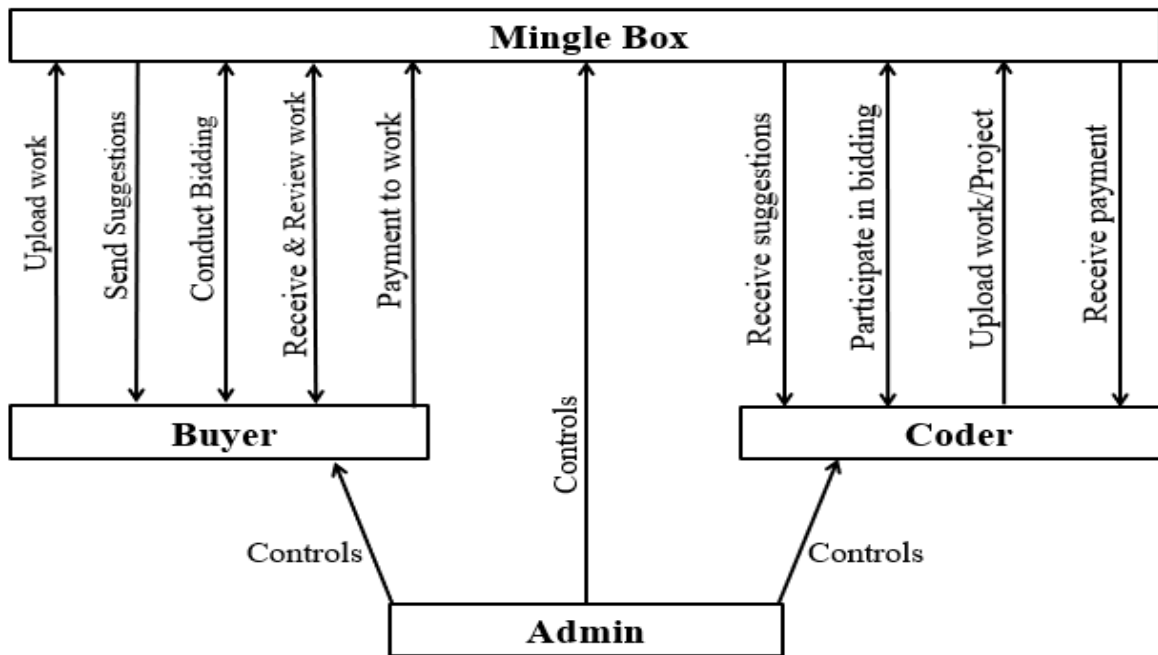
Mingle Box

Upload work

Send Suggestions

Conduct Bidding

Receive & Review work

Payment to work

Controls

Receive suggestions

Participate in bidding

Upload work/Project

Receive payment

Buyer

Coder

Controls

Controls

Admin